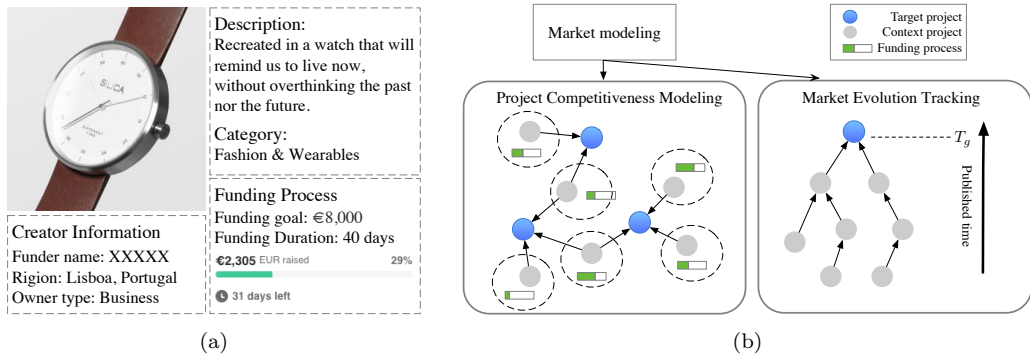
SILICA

Description:
Recreated in a watch that will remind us to live now, without overthinking the past nor the future.

Category:
Fashion & Wearables

Creator Information
Funder name: XXXXX
Rigion: Lisboa, Portugal
Owner type: Business

Funding Process
Funding goal: €8,000
Funding Duration: 40 days
€2,305 EUR raised 29%
31 days left

(a)

Market modeling

Target project
Context project
Funding process

Project Competitiveness Modeling

Market Evolution Tracking

$T_g$

Published time

(b)